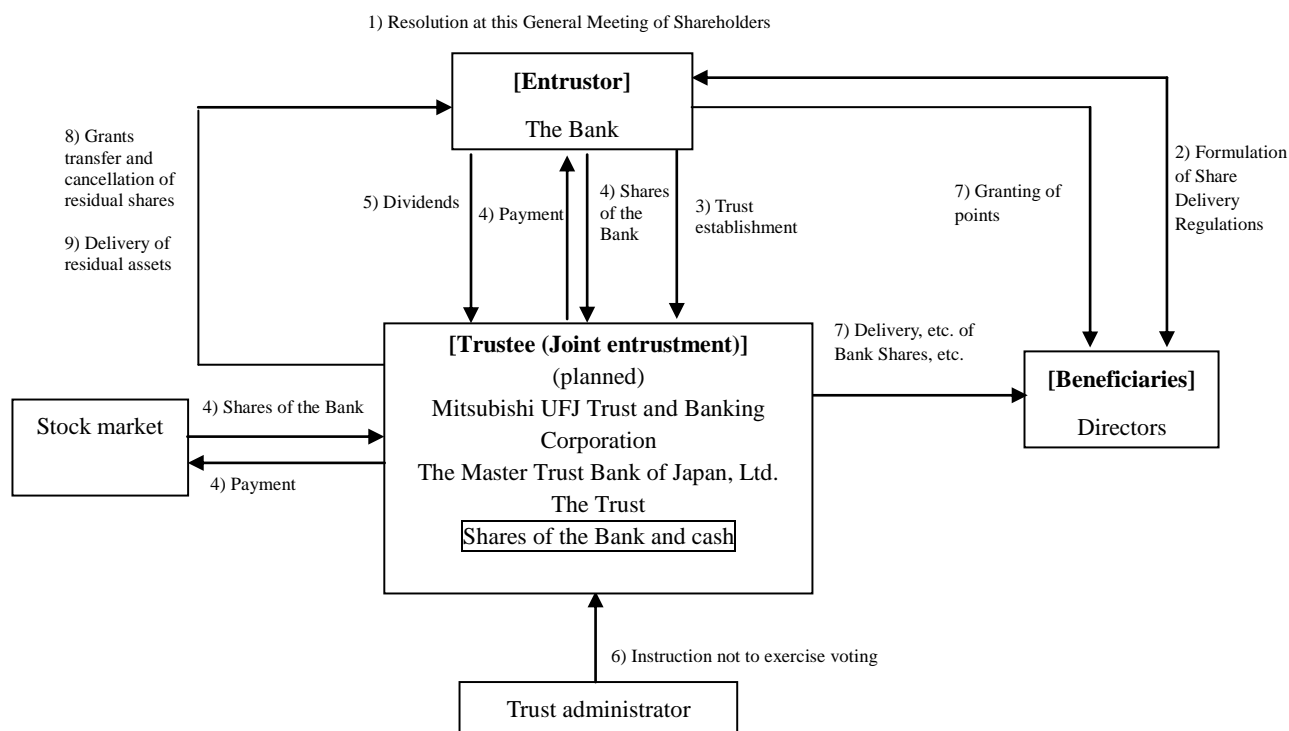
1) Resolution at this General Meeting of Shareholders

[Entrustor]

The Bank

8) Grants transfer and cancellation of residual shares

9) Delivery of residual assets

5) Dividends

4) Payment

4) Shares of the Bank

3) Trust establishment

7) Granting of points

2) Formulation of Share Delivery Regulations

[Trustee (Joint entrustment)]
(planned)
Mitsubishi UFJ Trust and Banking Corporation
The Master Trust Bank of Japan, Ltd.
The Trust
Shares of the Bank and cash

7) Delivery, etc. of Bank Shares, etc.

[Beneficiaries]

Directors

Stock market

4) Shares of the Bank

4) Payment

6) Instruction not to exercise voting

Trust administrator